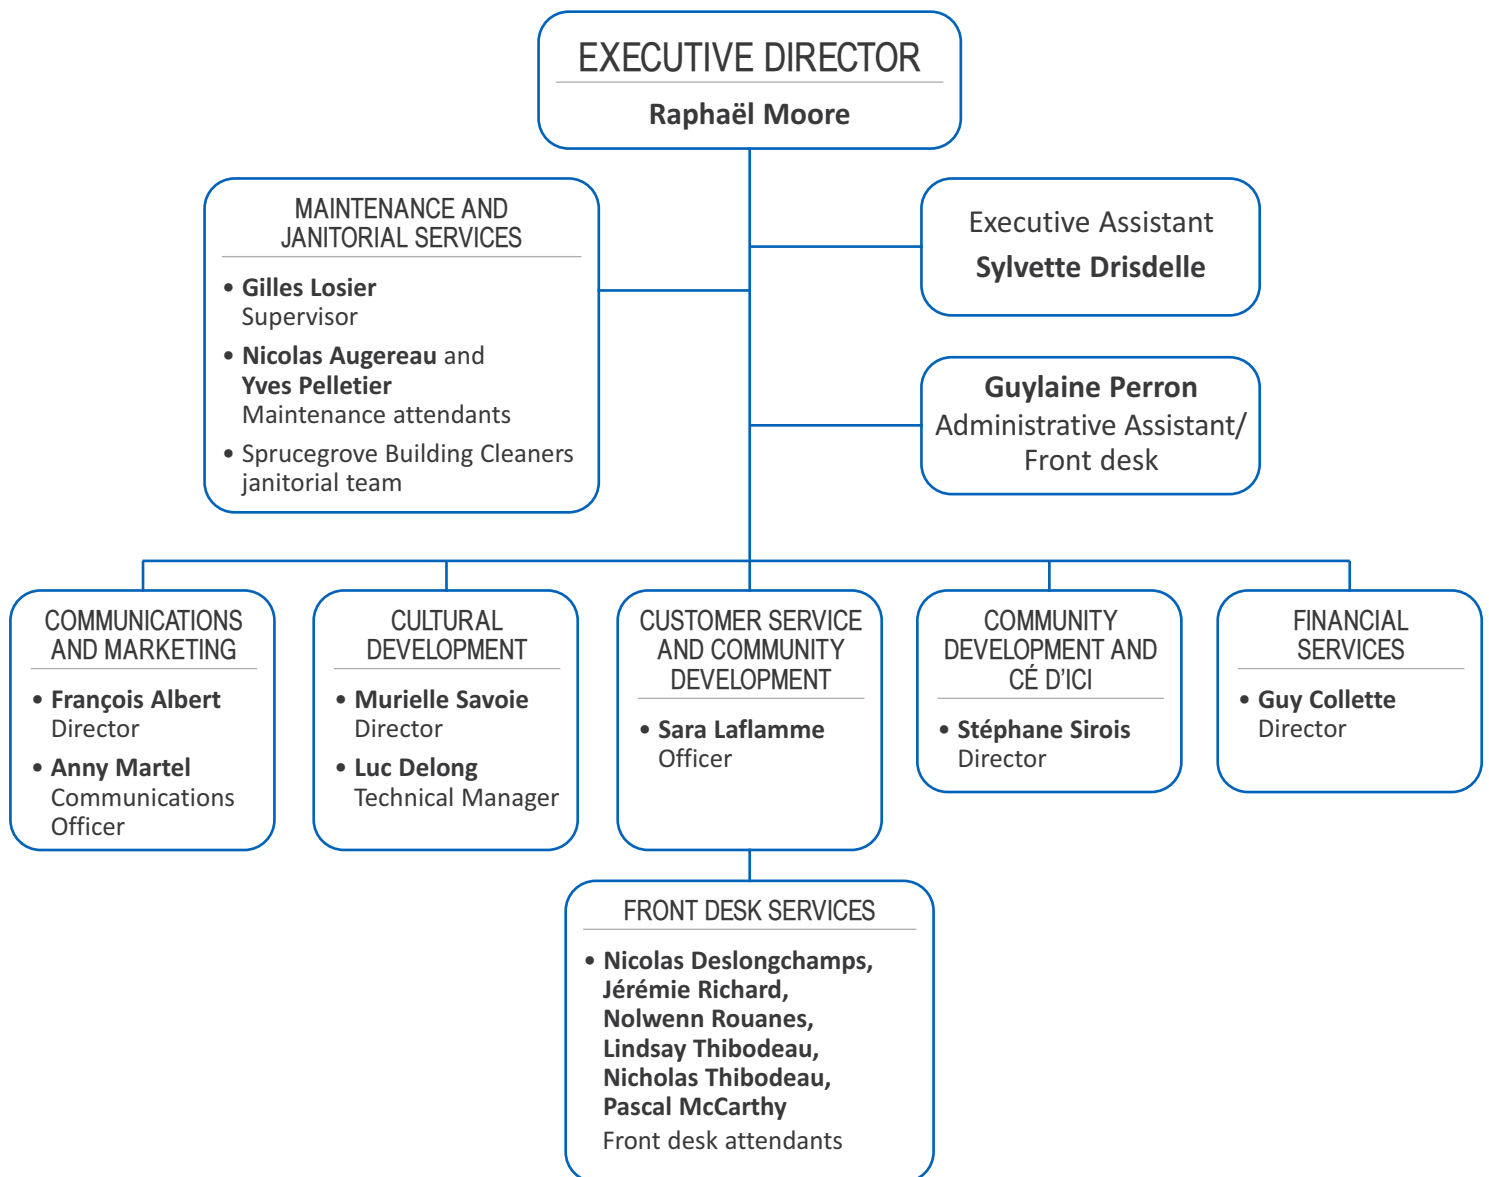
EXECUTIVE DIRECTOR
Raphaël Moore

MAINTENANCE AND JANITORIAL SERVICES

• Gilles Losier
Supervisor
• Nicolas Augereau and Yves Pelletier
Maintenance attendants
• Sprucegrove Building Cleaners janitorial team

Executive Assistant
Sylvette Drisdelle

Guylaine Perron
Administrative Assistant/ Front desk

COMMUNICATIONS AND MARKETING

• François Albert
Director
• Anny Martel
Communications Officer

CULTURAL DEVELOPMENT

• Murielle Savoie
Director
• Luc Delong
Technical Manager

CUSTOMER SERVICE AND COMMUNITY DEVELOPMENT

• Sara Laflamme
Officer

COMMUNITY DEVELOPMENT AND CÉ D'ICI

• Stéphane Sirois
Director

FINANCIAL SERVICES

• Guy Collette
Director

FRONT DESK SERVICES

• Nicolas Deslongchamps, Jérémie Richard, Nolwenn Rouanes, Lindsay Thibodeau, Nicholas Thibodeau, Pascal McCarthy
Front desk attendants